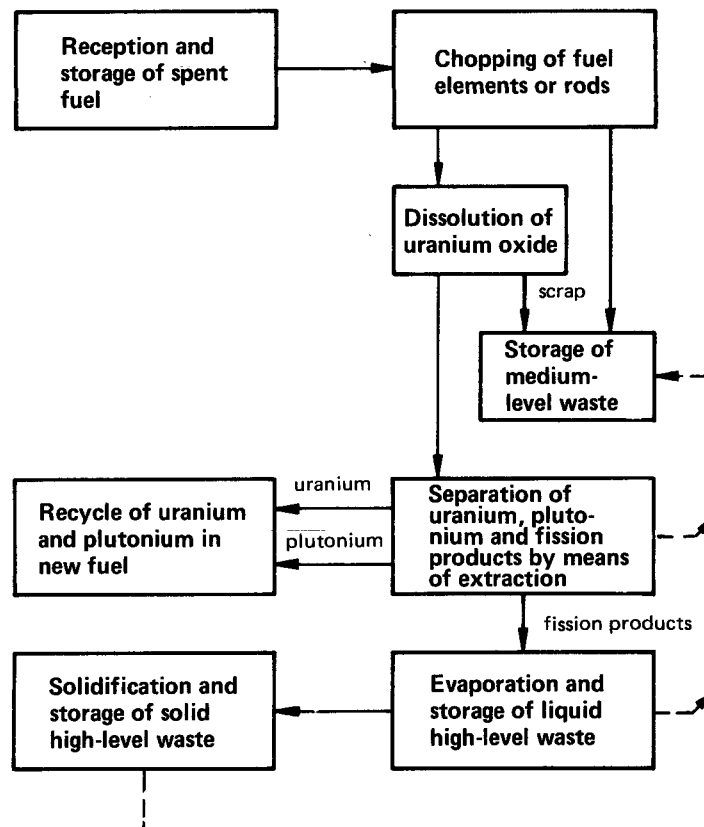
Reception and storage of spent fuel

Chopping of fuel elements or rods

Dissolution of uranium oxide

scrap

Storage of medium-level waste

uranium

plutonium

Recycle of uranium and plutonium in new fuel

Separation of uranium, plutonium and fission products by means of extraction

fission products

Solidification and storage of solid high-level waste

Evaporation and storage of liquid high-level waste